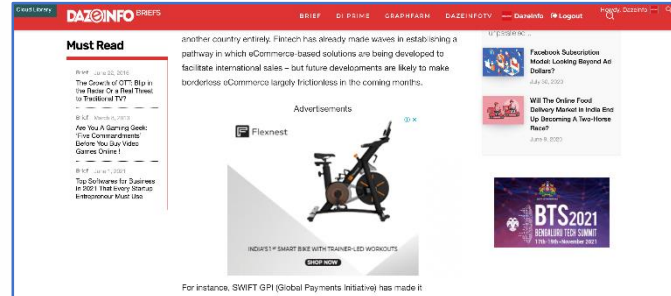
Cloud Library

DAZEINFO BRIEFS

BRIEF DI PRIME GRAPHFARM DAZEINFOTV Dazeinfo Logout

Howdy, Dazeinfo

Must Read

BRIEF June 22, 2016

The Growth of OTT: Blip in the Radar Or a Real Threat to Traditional TV?

BRIEF March 6, 2023

Are You A Gaming Geek: 'Five Commandments' Before You Buy Video Game Online !

BRIEF June 1, 2021

Top Softwares for Business in 2021 That Every Startup Entrepreneur Must Use

another country entirely. Fintech has already made waves in establishing a pathway in which eCommerce-based solutions are being developed to facilitate international sales – but future developments are likely to make borderless eCommerce largely frictionless in the coming months.

Advertisements

Flexnest

INDIA'S #1 SMART BIKE WITH TRAINER-LED WORKOUTS

SHOP NOW

For instance, SWIFT GPI (Global Payments Initiative) has made it

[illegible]

Facebook Subscription Model: Looking Beyond Ad Dollars?

July 30, 2020

Will The Online Food Delivery Market In India End Up Becoming A Two-Horse Race?

June 8, 2020

BTS 2021

BENGALURU TECH SUMMIT

17th 19th November 2021